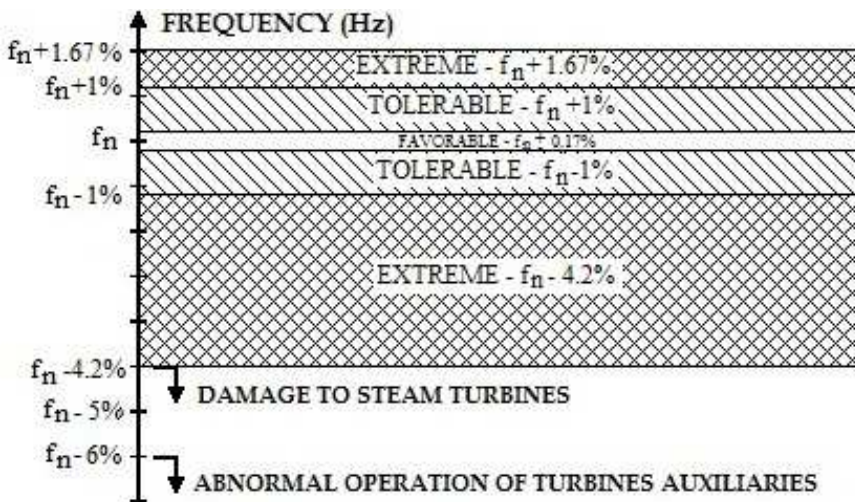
FREQUENCY (Hz)

$f_n$+1.67%
EXTREME - $f_n$+ 1.67%

$f_n$+1%
TOLERABLE - $f_n$ +1%

$f_n$
FAVORABLE - $f_n \pm$ 0.17%

TOLERABLE - $f_n$-1%
$f_n$ - 1%

EXTREME - $f_n$ - 4.2%

$f_n$ -4.2%
DAMAGE TO STEAM TURBINES
$f_n$ - 5%
$f_n$ - 6%
ABNORMAL OPERATION OF TURBINES AUXILIARIES